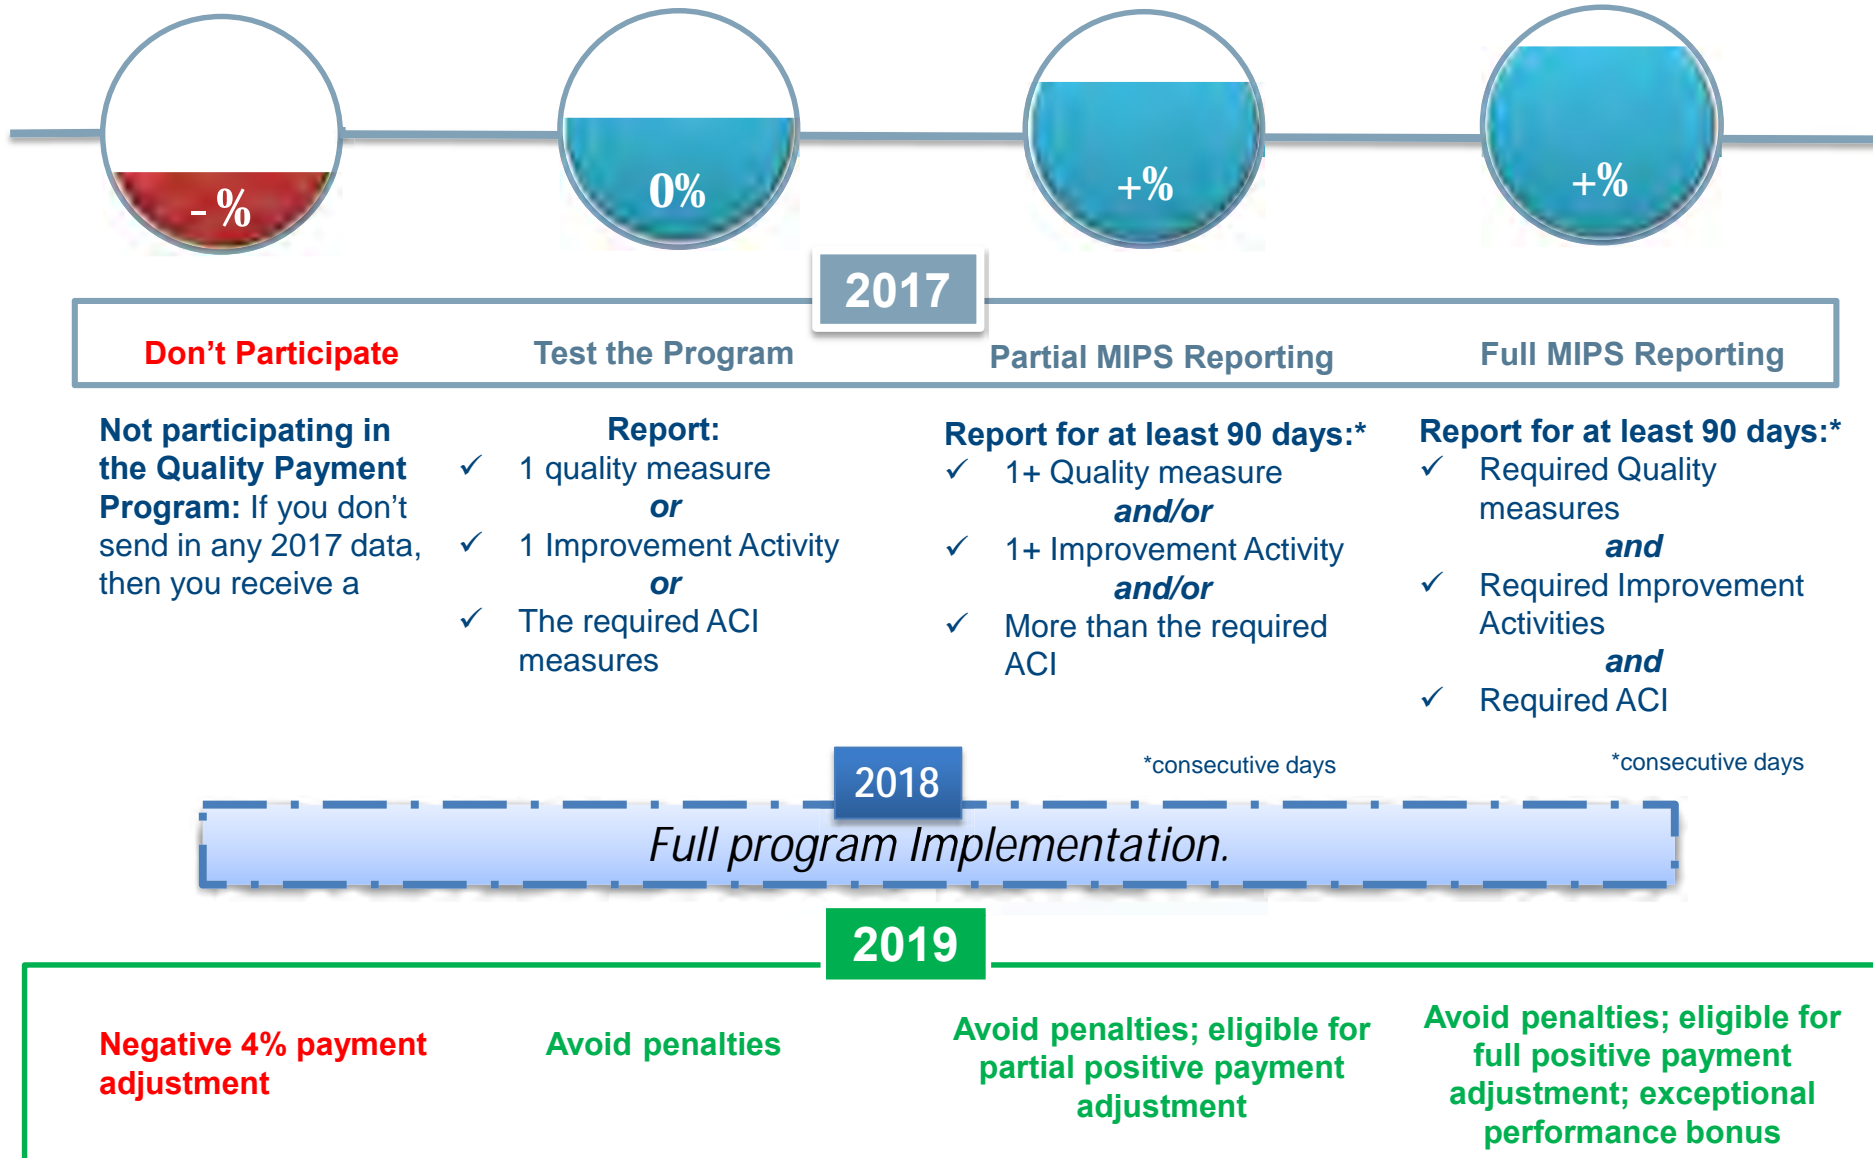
- %

0%

+%

+%

2017

Don’t Participate

Test the Program

Partial MIPS Reporting

Full MIPS Reporting

**Not participating in the Quality Payment Program:** If you don’t send in any 2017 data, then you receive a

Report:
✓ 1 quality measure
or
✓ 1 Improvement Activity
or
✓ The required ACI measures

Report for at least 90 days:*
✓ 1+ Quality measure
and/or
✓ 1+ Improvement Activity
and/or
✓ More than the required ACI

Report for at least 90 days:*
✓ Required Quality measures
and
✓ Required Improvement Activities
and
✓ Required ACI

*consecutive days

*consecutive days

2018

Full program Implementation.

2019

Negative 4% payment adjustment

Avoid penalties

Avoid penalties; eligible for partial positive payment adjustment

Avoid penalties; eligible for full positive payment adjustment; exceptional performance bonus